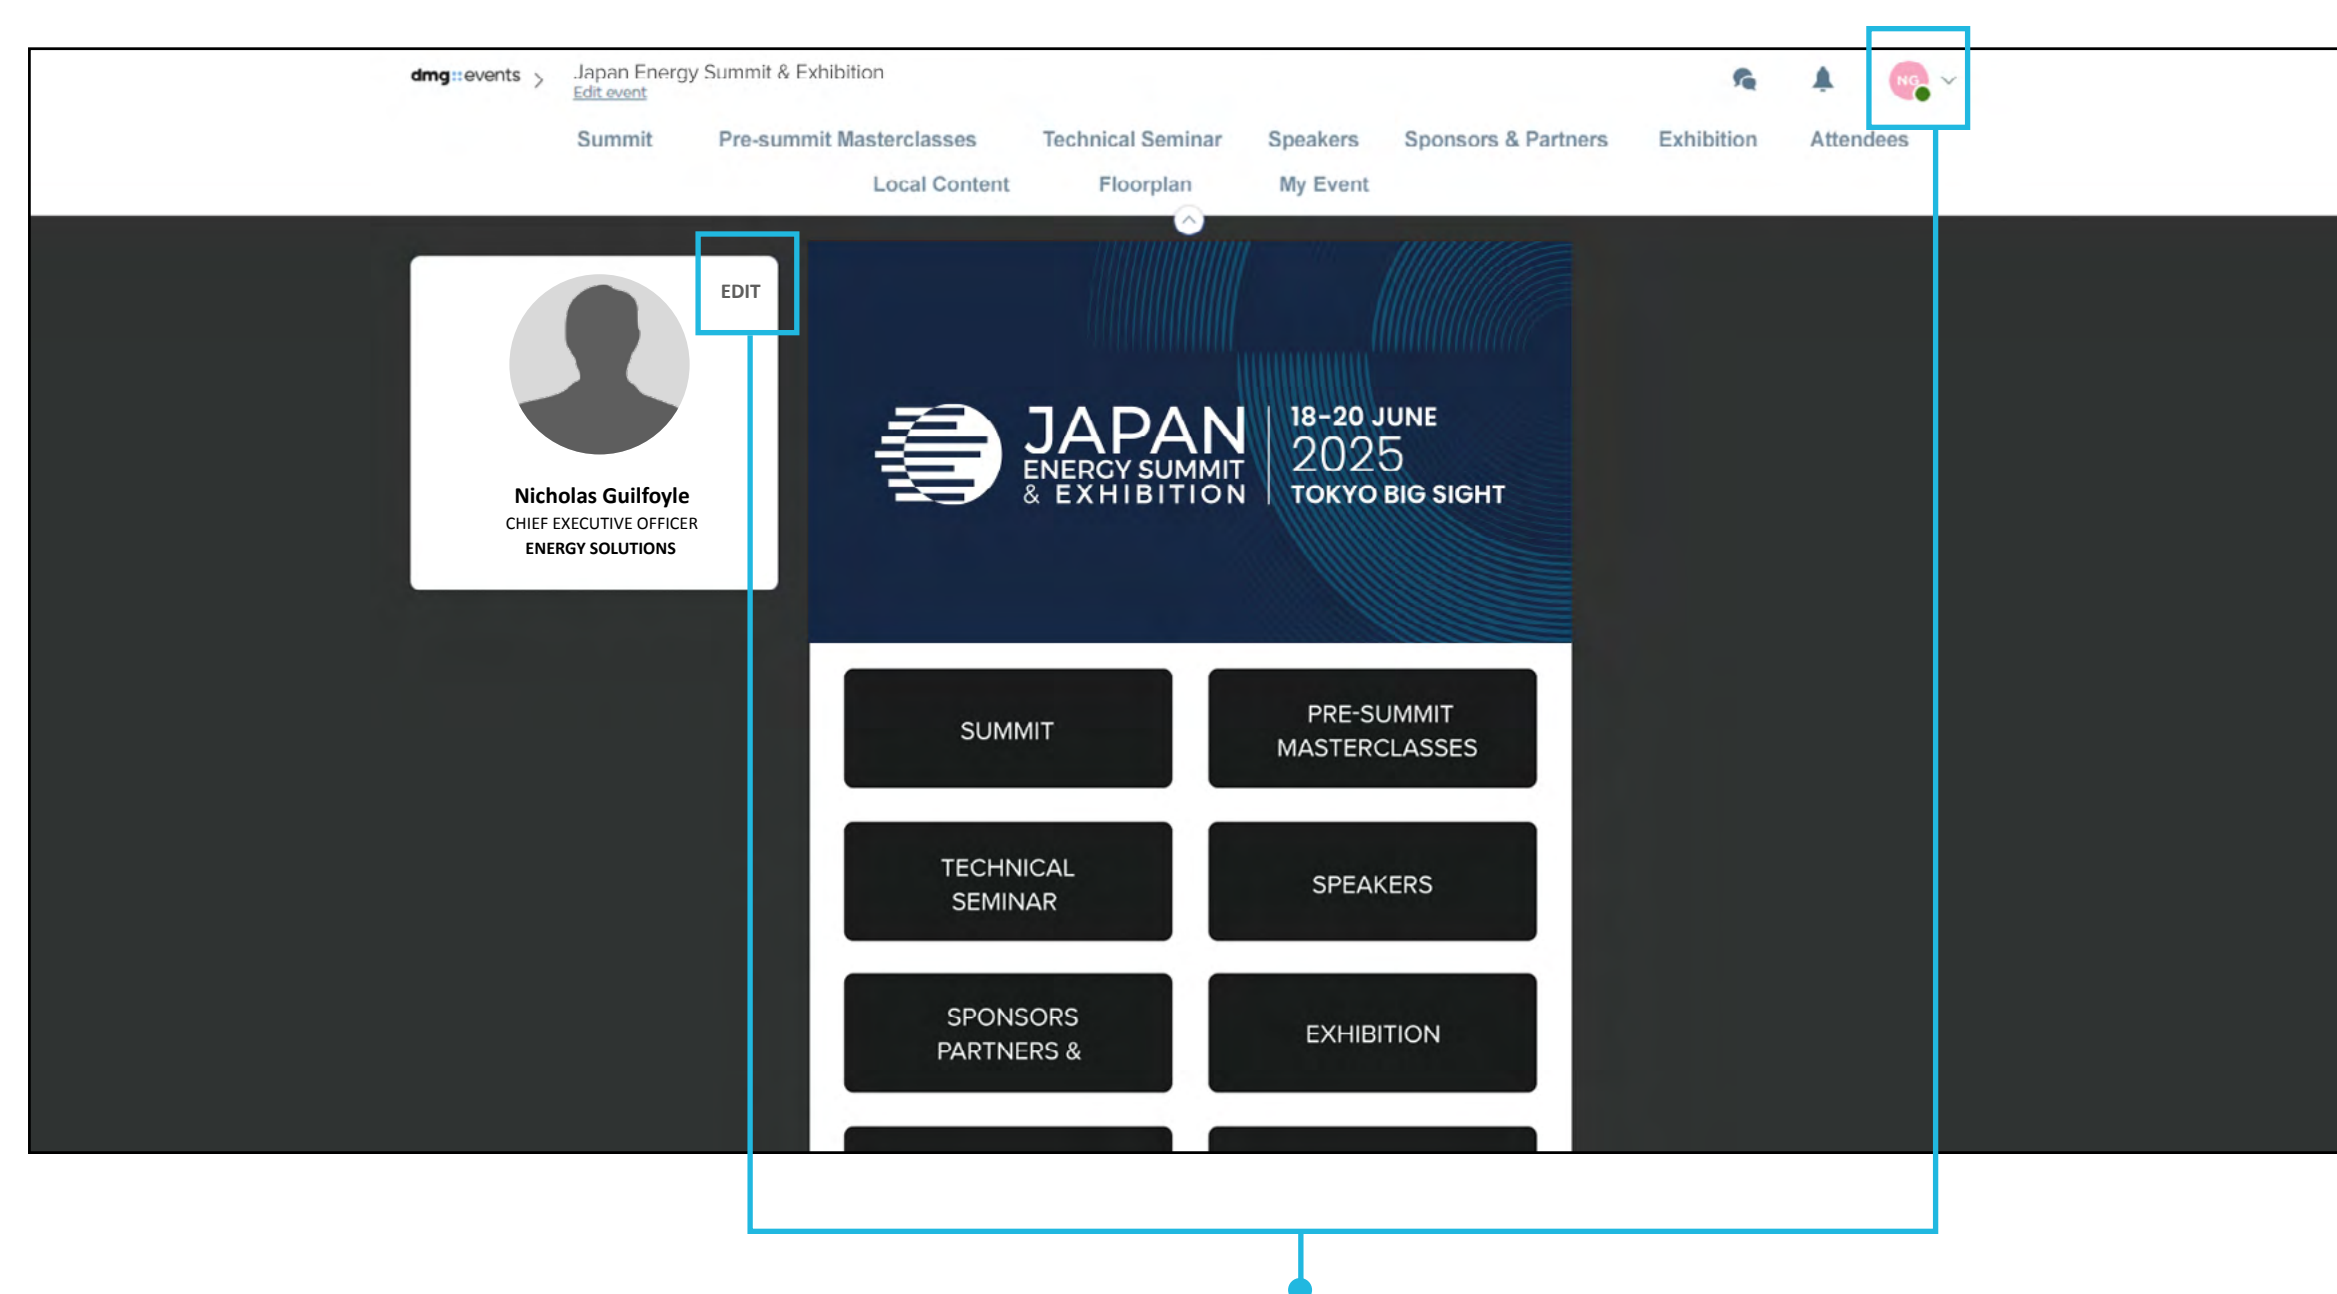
dmg::events > Japan Energy Summit & Exhibition
Edit event

NG

Summit Pre-summit Masterclasses Technical Seminar Speakers Sponsors & Partners Exhibition Attendees
Local Content Floorplan My Event

EDIT

Nicholas Guilfoyle
CHIEF EXECUTIVE OFFICER
ENERGY SOLUTIONS

JAPAN ENERGY SUMMIT & EXHIBITION
18-20 JUNE 2025
TOKYO BIG SIGHT

SUMMIT
PRE-SUMMIT MASTERCLASSES
TECHNICAL SEMINAR
SPEAKERS
SPONSORS PARTNERS &
EXHIBITION